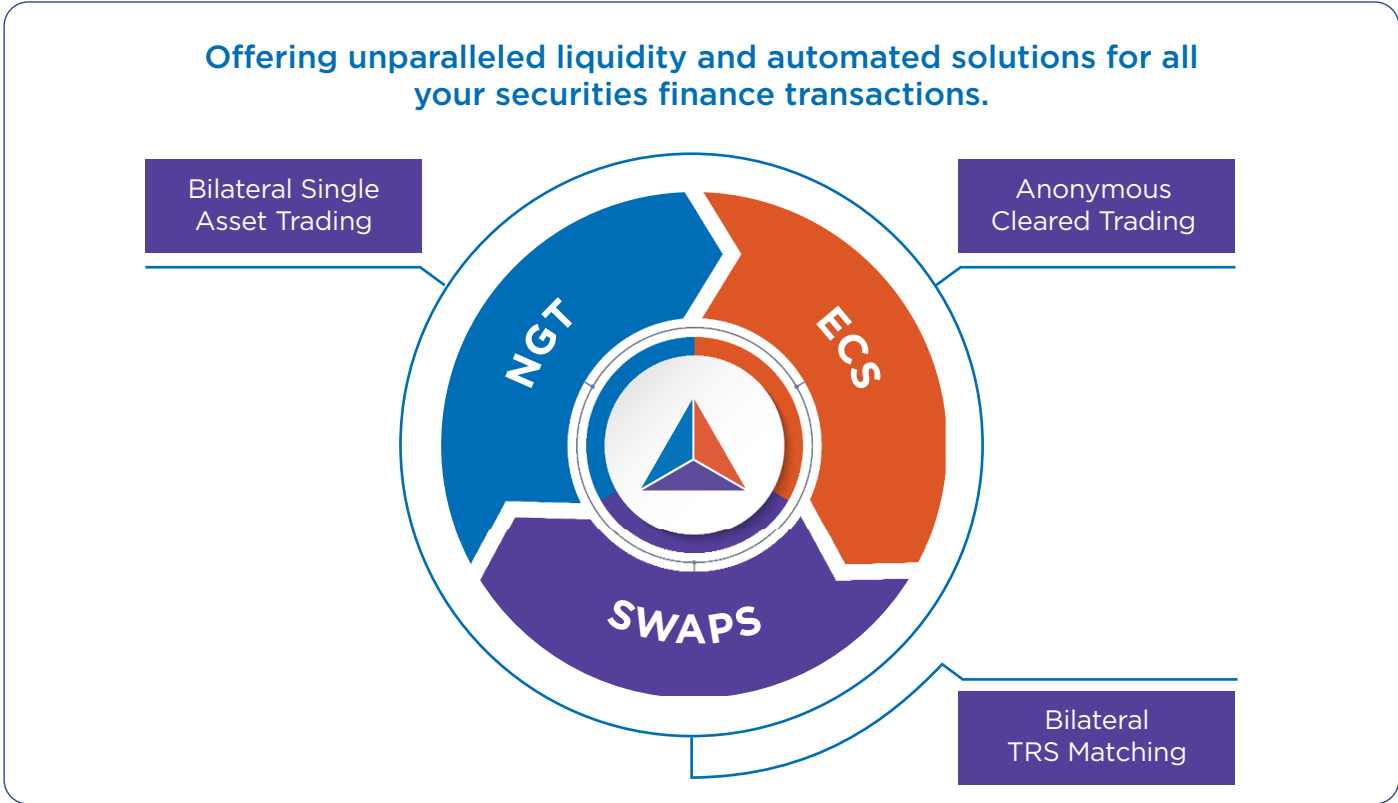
Offering unparalleled liquidity and automated solutions for all your securities finance transactions.

Bilateral Single Asset Trading

Anonymous Cleared Trading

NGT

ECS

SWAPS

Bilateral TRS Matching